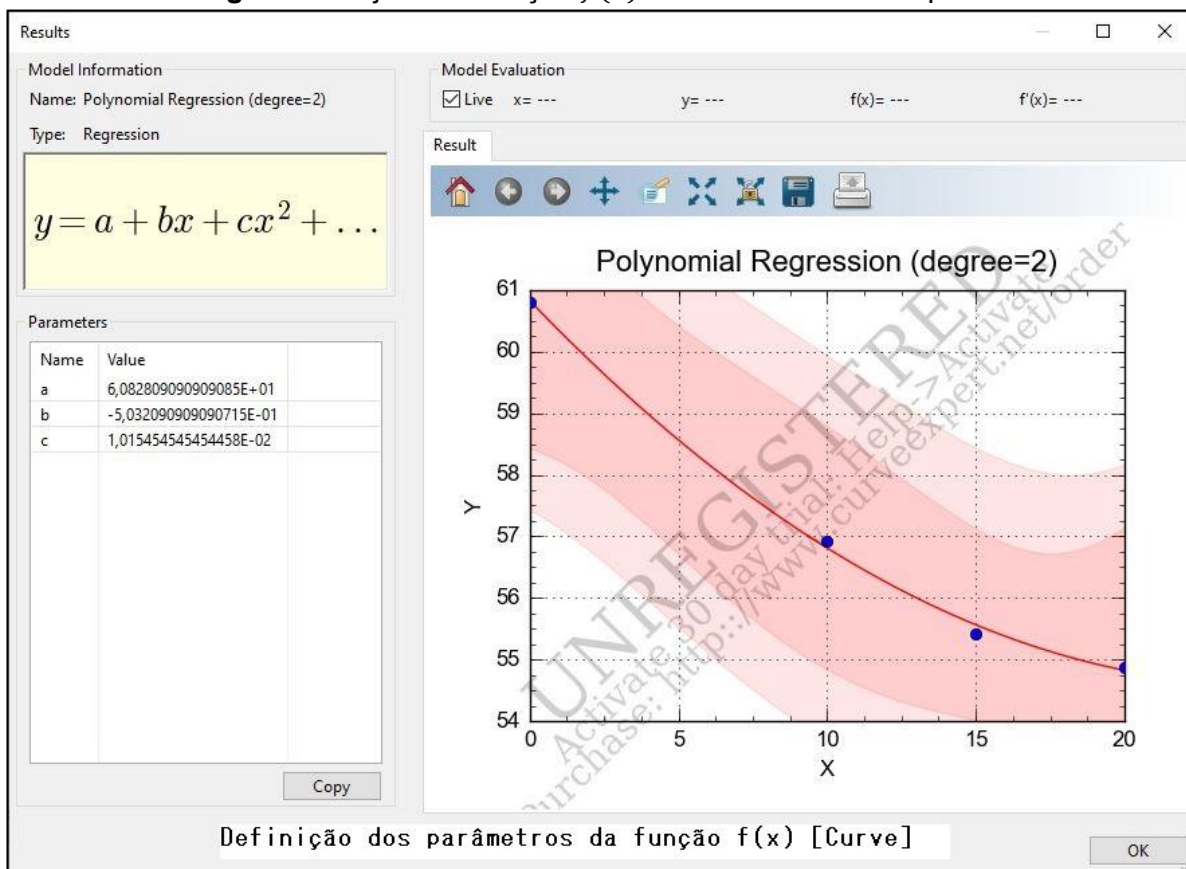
Results

Model Information
Name: Polynomial Regression (degree=2)
Type: Regression

$y = a + bx + cx^2 + \ldots$

Parameters

| Name | Value |
|---|---|
| a | 6,082809090909085E+01 |
| b | -5,032090909090715E-01 |
| c | 1,015454545454458E-02 |

Copy

Model Evaluation
☑ Live x= --- y= --- f(x)= --- f'(x)= ---

Result

Polynomial Regression (degree=2)

61
60
59
58
57
56
55
54
Y
0 5 10 15 20
X

UNREGISTERED
Activate 30 day trial: Help->Activate
Purchase: http://www.curveexpert.net/order

Definição dos parâmetros da função f(x) [Curve]

OK